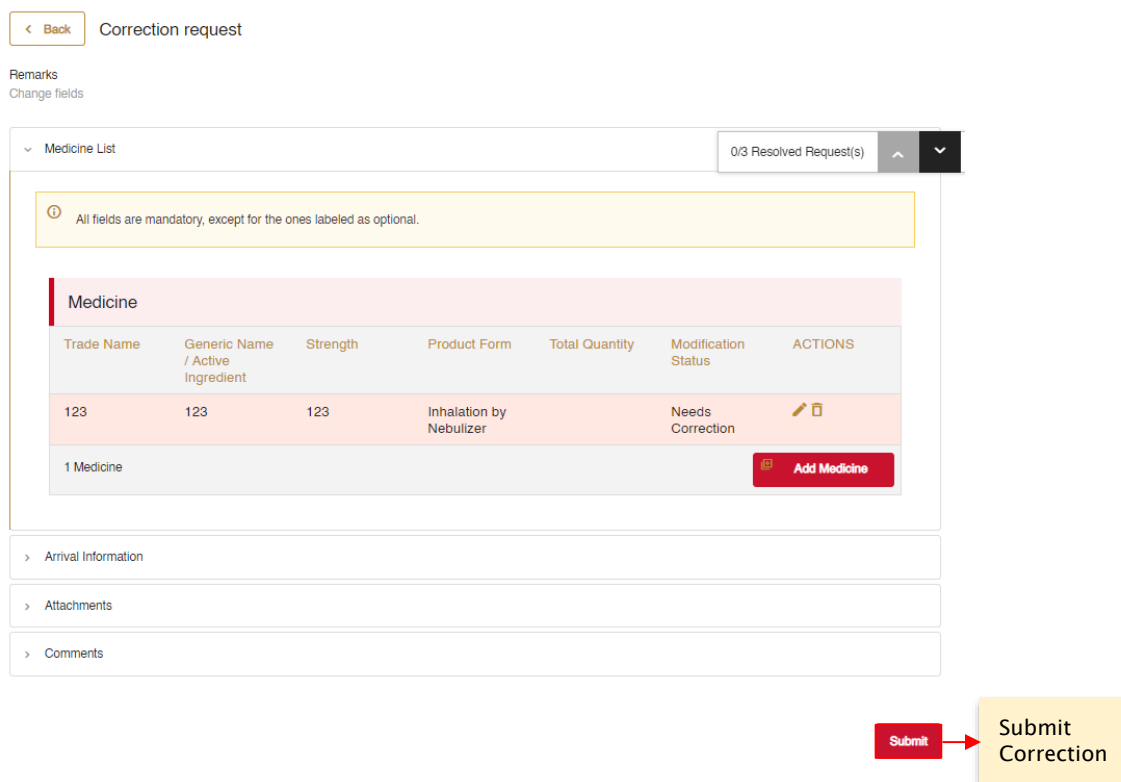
< Back Correction request

Remarks
Change fields

Medicine List

0/3 Resolved Request(s)

All fields are mandatory, except for the ones labeled as optional.

Medicine

| Trade Name | Generic Name / Active Ingredient | Strength | Product Form | Total Quantity | Modification Status | ACTIONS |
|---|---|---|---|---|---|---|
| 123 | 123 | 123 | Inhalation by Nebulizer | | Needs Correction | |

1 Medicine

Add Medicine

Arrival Information

Attachments

Comments

Submit

Submit Correction